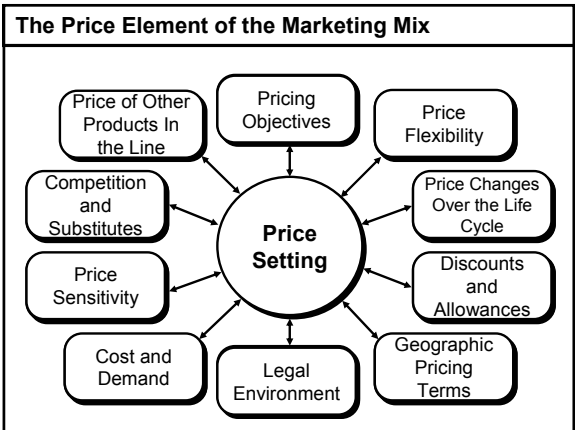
The Price Element of the Marketing Mix

Pricing Objectives

Price Flexibility

Price Changes Over the Life Cycle

Discounts and Allowances

Geographic Pricing Terms

Legal Environment

Cost and Demand

Price Sensitivity

Competition and Substitutes

Price of Other Products In the Line

Price Setting